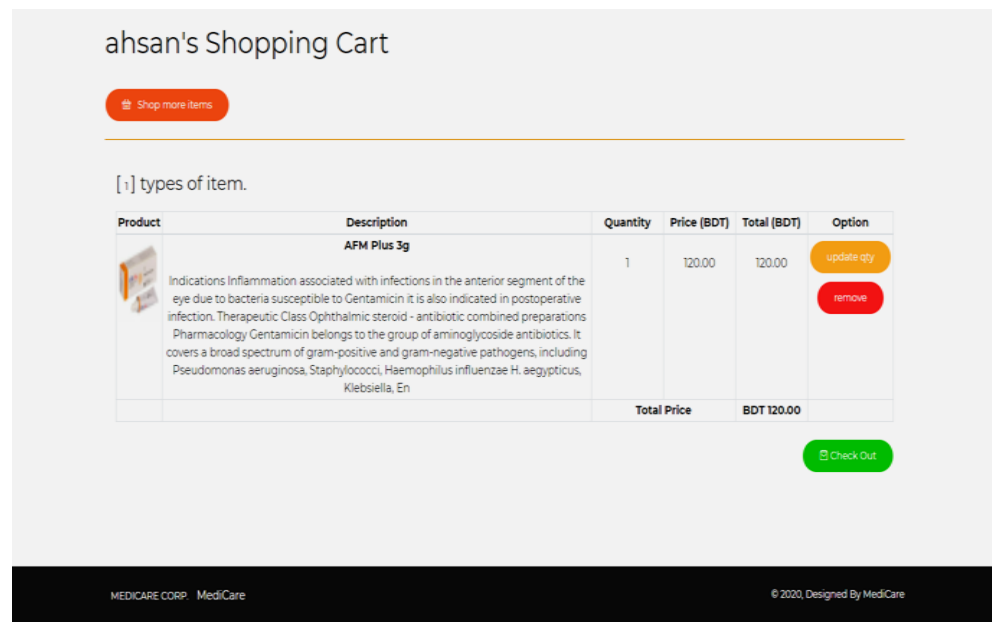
ahsan's Shopping Cart

Shop more items

[1] types of item.

| Product | Description | Quantity | Price (BDT) | Total (BDT) | Option |
|---|---|---|---|---|---|
| | **AFM Plus 3g** Indications Inflammation associated with infections in the anterior segment of the eye due to bacteria susceptible to Gentamicin it is also indicated in postoperative infection. Therapeutic Class Ophthalmic steroid - antibiotic combined preparations Pharmacology Gentamicin belongs to the group of aminoglycoside antibiotics. It covers a broad spectrum of gram-positive and gram-negative pathogens, including Pseudomonas aeruginosa, Staphylococci, Haemophilus influenzae H. aegypticus, Klebsiella, En | 1 | 120.00 | 120.00 | update qty remove |
| | | | Total Price | BDT 120.00 | |

Check Out

MEDICARE CORP. MediCare

© 2020, Designed By MediCare